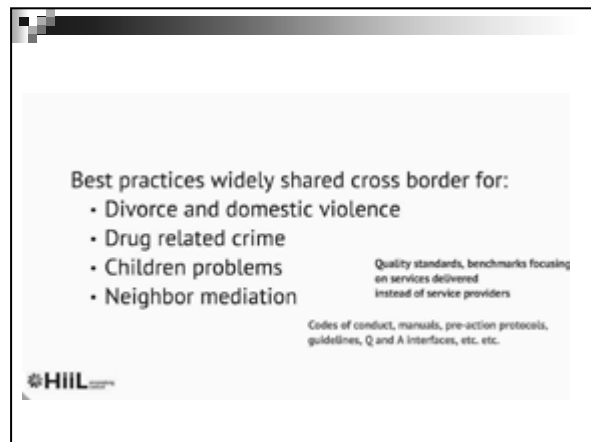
Best practices widely shared cross border for:
• Divorce and domestic violence
• Drug related crime
• Children problems
• Neighbor mediation

Quality standards, benchmarks focusing on services delivered instead of service providers

Codes of conduct, manuals, pre-action protocols, guidelines, Q and A interfaces, etc. etc.

HiiL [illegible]